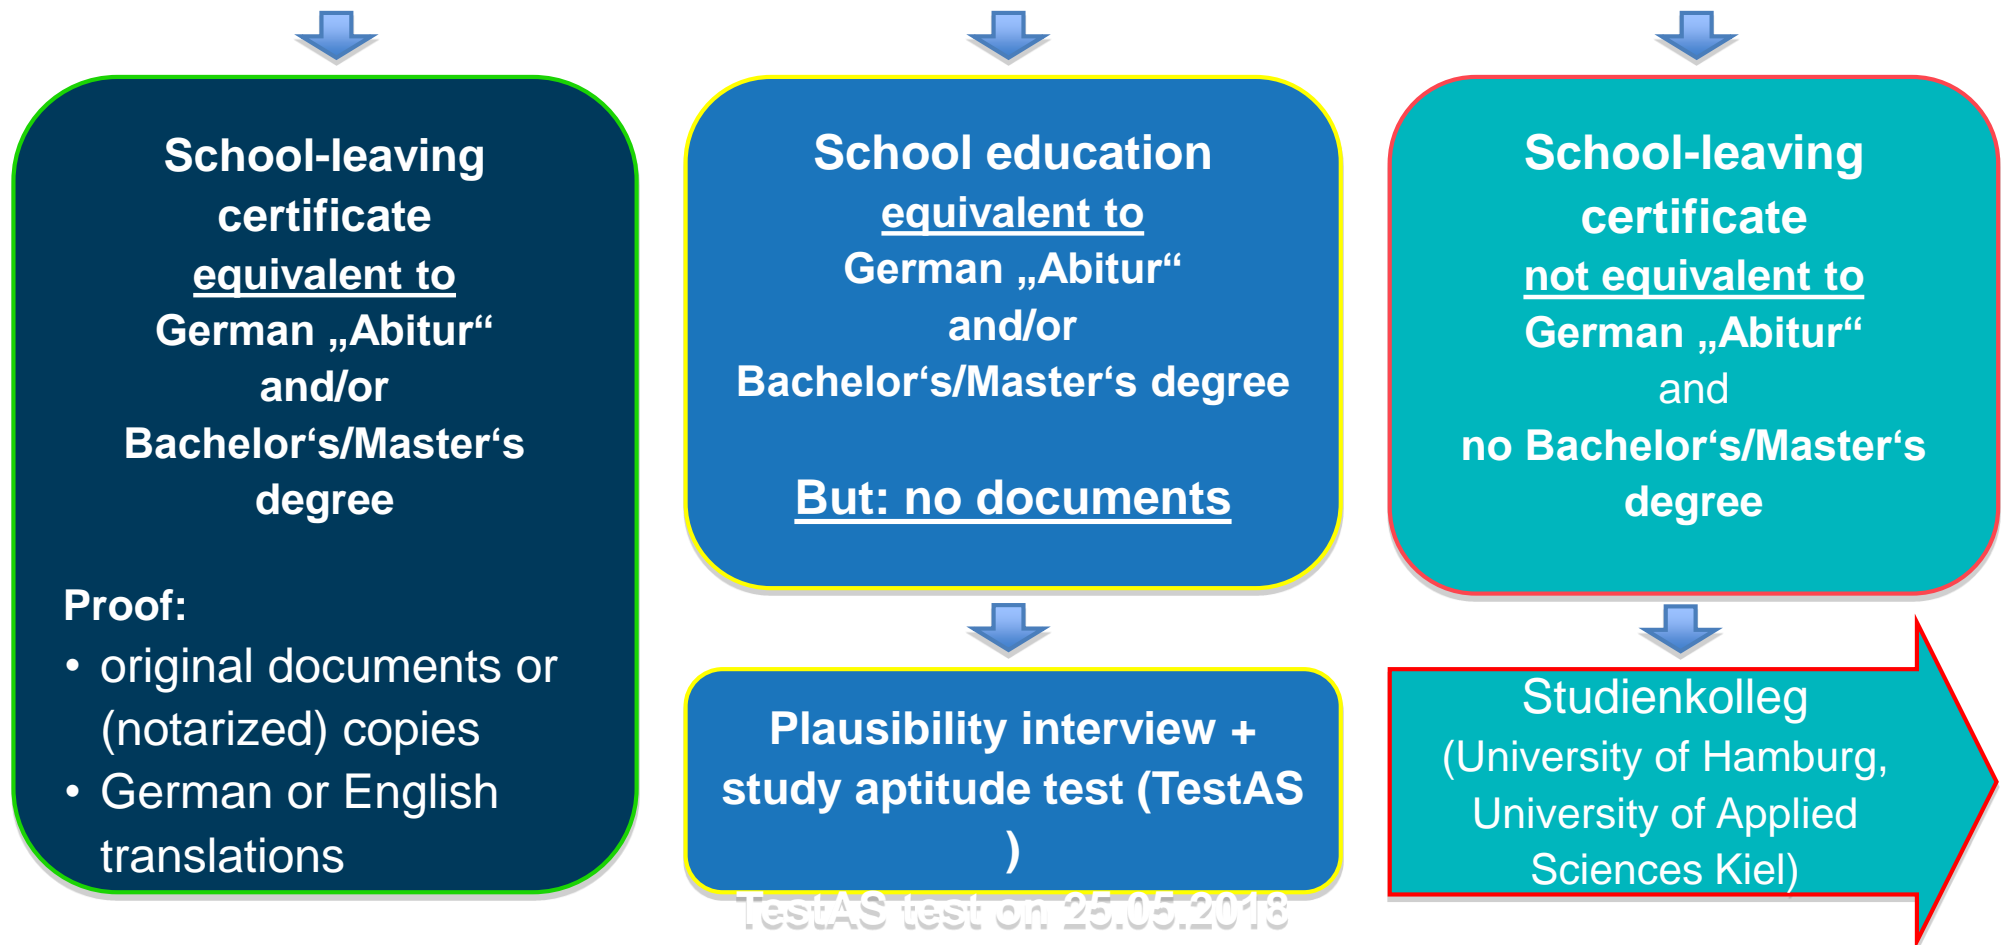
School-leaving certificate equivalent to German „Abitur“ and/or Bachelor‘s/Master‘s degree

Proof:
• original documents or (notarized) copies
• German or English translations

School education equivalent to German „Abitur“ and/or Bachelor‘s/Master‘s degree

But: no documents

Plausibility interview + study aptitude test (TestAS )

TestAS test on 25.05.2018

School-leaving certificate not equivalent to German „Abitur“ and no Bachelor‘s/Master‘s degree

Studienkolleg (University of Hamburg, University of Applied Sciences Kiel)